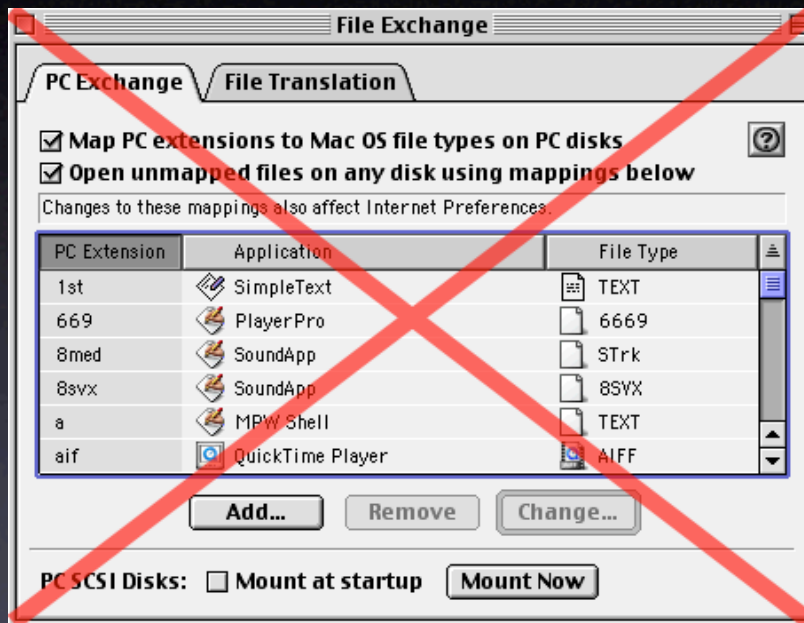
File Exchange

PC Exchange | File Translation

☑ Map PC extensions to Mac OS file types on PC disks
☑ Open unmapped files on any disk using mappings below

?

Changes to these mappings also affect Internet Preferences.

| PC Extension | Application | File Type |
|---|---|---|
| 1st | SimpleText | TEXT |
| 669 | PlayerPro | 6669 |
| 8med | SoundApp | STrk |
| 8svx | SoundApp | 8SVX |
| a | MPW Shell | TEXT |
| aif | QuickTime Player | AIFF |

Add... Remove Change...

PC SCSI Disks: ☐ Mount at startup Mount Now